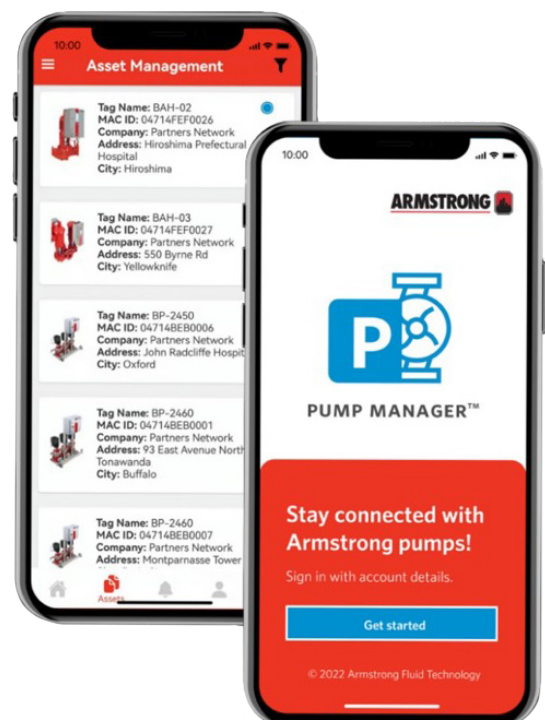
10:00

Asset Management

Tag Name: BAH-02
MAC ID: 04714FEF0026
Company: Partners Network
Address: Hiroshima Prefectural Hospital
City: Hiroshima

Tag Name: BAH-03
MAC ID: 04714FEF0027
Company: Partners Network
Address: 550 Byrne Rd
City: Yellowknife

Tag Name: BP-2450
MAC ID: 04714BEB0006
Company: Partners Network
Address: John Radcliffe Hospit
City: Oxford

Tag Name: BP-2460
MAC ID: 04714BEB0001
Company: Partners Network
Address: 93 East Avenue North Tonawanda
City: Buffalo

Tag Name: BP-2460
MAC ID: 04714BEB0007
Company: Partners Network
Address: Montparnasse Tower

Assets

10:00

ARMSTRONG

P

PUMP MANAGER™

Stay connected with Armstrong pumps!

Sign in with account details.

Get started

© 2022 Armstrong Fluid Technology